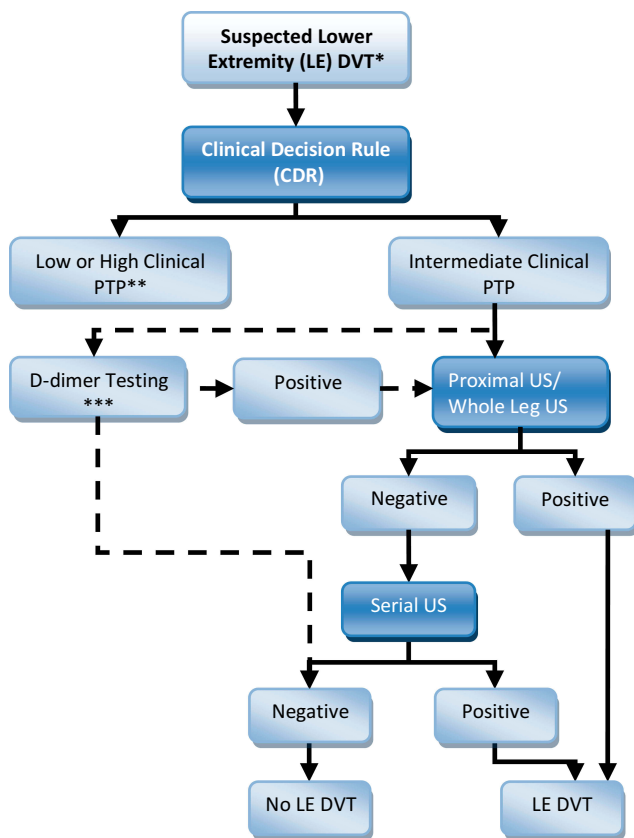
Suspected Lower Extremity (LE) DVT*

Clinical Decision Rule (CDR)

Low or High Clinical PTP**

Intermediate Clinical PTP

D-dimer Testing ***

Positive

Proximal US/ Whole Leg US

Negative

Positive

Serial US

Negative

Positive

No LE DVT

LE DVT